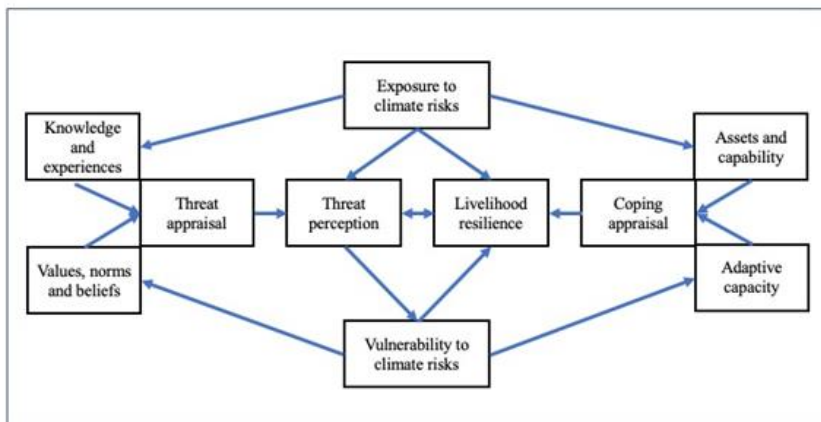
Exposure to climate risks

Knowledge and experiences

Assets and capability

Threat appraisal

Threat perception

Livelihood resilience

Coping appraisal

Values, norms and beliefs

Adaptive capacity

Vulnerability to climate risks